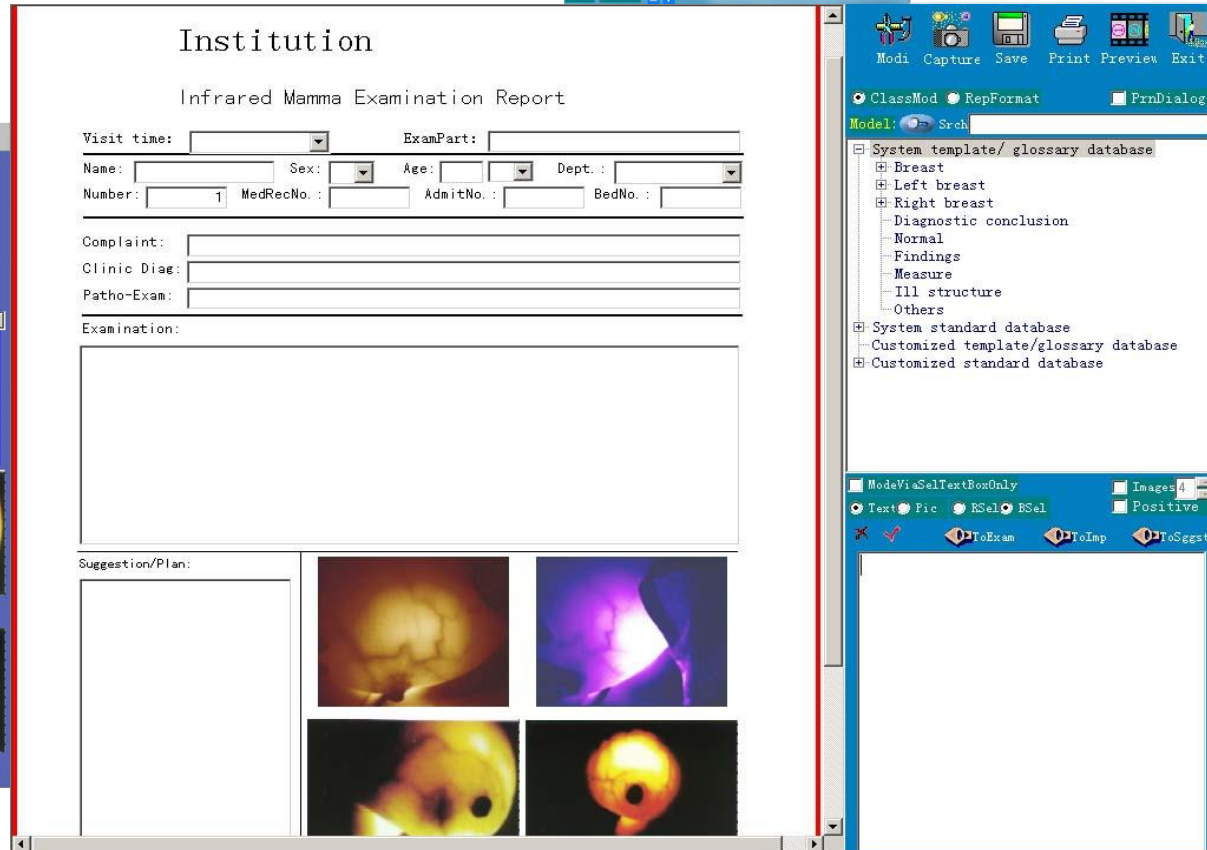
Institution

Infrared Mamma Examination Report

Visit time:
ExamPart:

Name:
Sex:
Age:
Dept.:

Number: 1
MedRecNo.:
AdmitNo.:
BedNo.:

Complaint:
Clinic Diag:
Patho-Exam:

Examination:

Suggestion/Plan:

Modi Capture Save Print Preview Exit

ClassMod RepFormat PrnDialog

Model: Srch

System template/ glossary database
Breast
Left breast
Right breast
Diagnostic conclusion
Normal
Findings
Measure
Ill structure
Others
System standard database
Customized template/glossary database
Customized standard database

ModeViaSelTextBoxOnly
Images 4
Text Pic RSel BSel
Positive
ToExam ToImp ToSggst